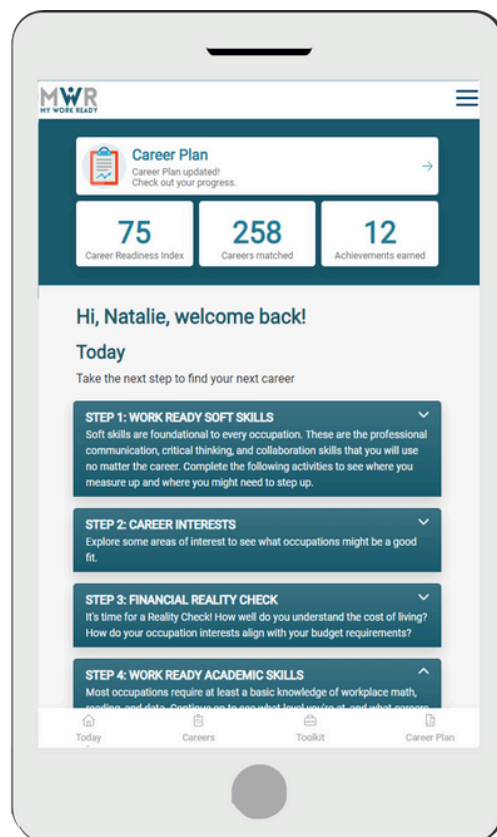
MWR
MY WORK READY

Career Plan
Career Plan updated!
Check out your progress.

75
Career Readiness Index

258
Careers matched

12
Achievements earned

Hi, Natalie, welcome back!

Today

Take the next step to find your next career

STEP 1: WORK READY SOFT SKILLS
Soft skills are foundational to every occupation. These are the professional communication, critical thinking, and collaboration skills that you will use no matter the career. Complete the following activities to see where you measure up and where you might need to step up.

STEP 2: CAREER INTERESTS
Explore some areas of interest to see what occupations might be a good fit.

STEP 3: FINANCIAL REALITY CHECK
It's time for a Reality Check! How well do you understand the cost of living? How do your occupation interests align with your budget requirements?

STEP 4: WORK READY ACADEMIC SKILLS
Most occupations require at least a basic knowledge of workplace math, reading, and data. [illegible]

Today
Careers
Toolkit
Career Plan